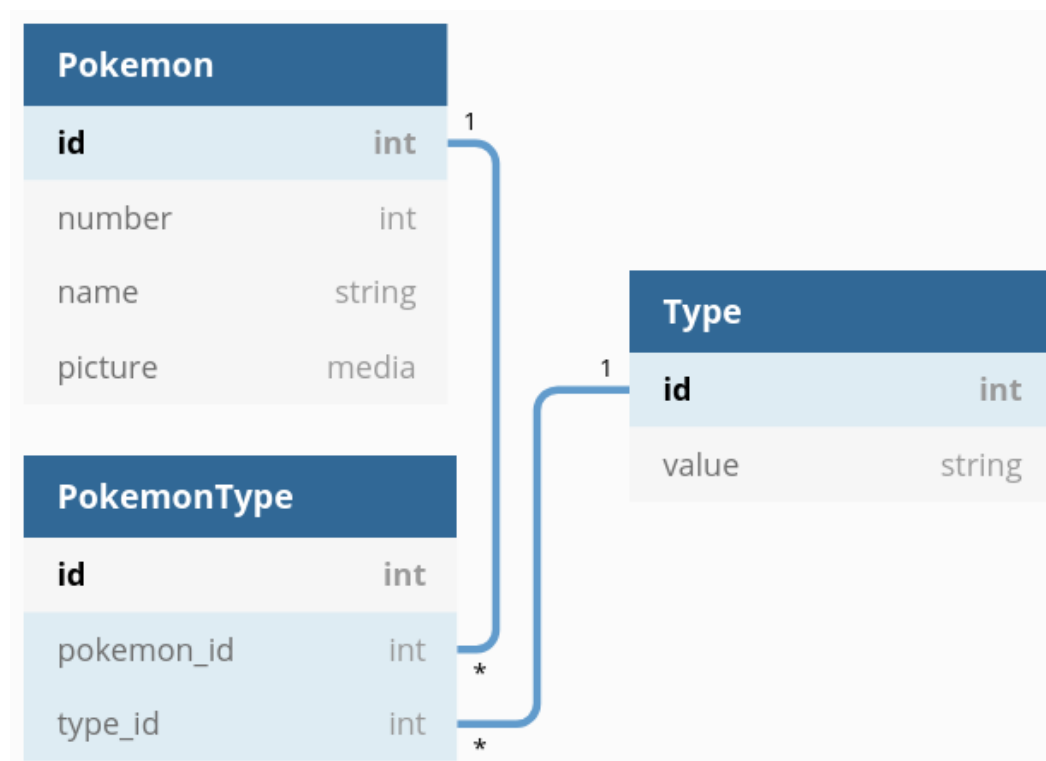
Pokemon

| id | int |
|---|---|
| number | int |
| name | string |
| picture | media |

1

Type

| id | int |
|---|---|
| value | string |

1

PokemonType

| id | int |
|---|---|
| pokemon_id | int |
| type_id | int |

*

*